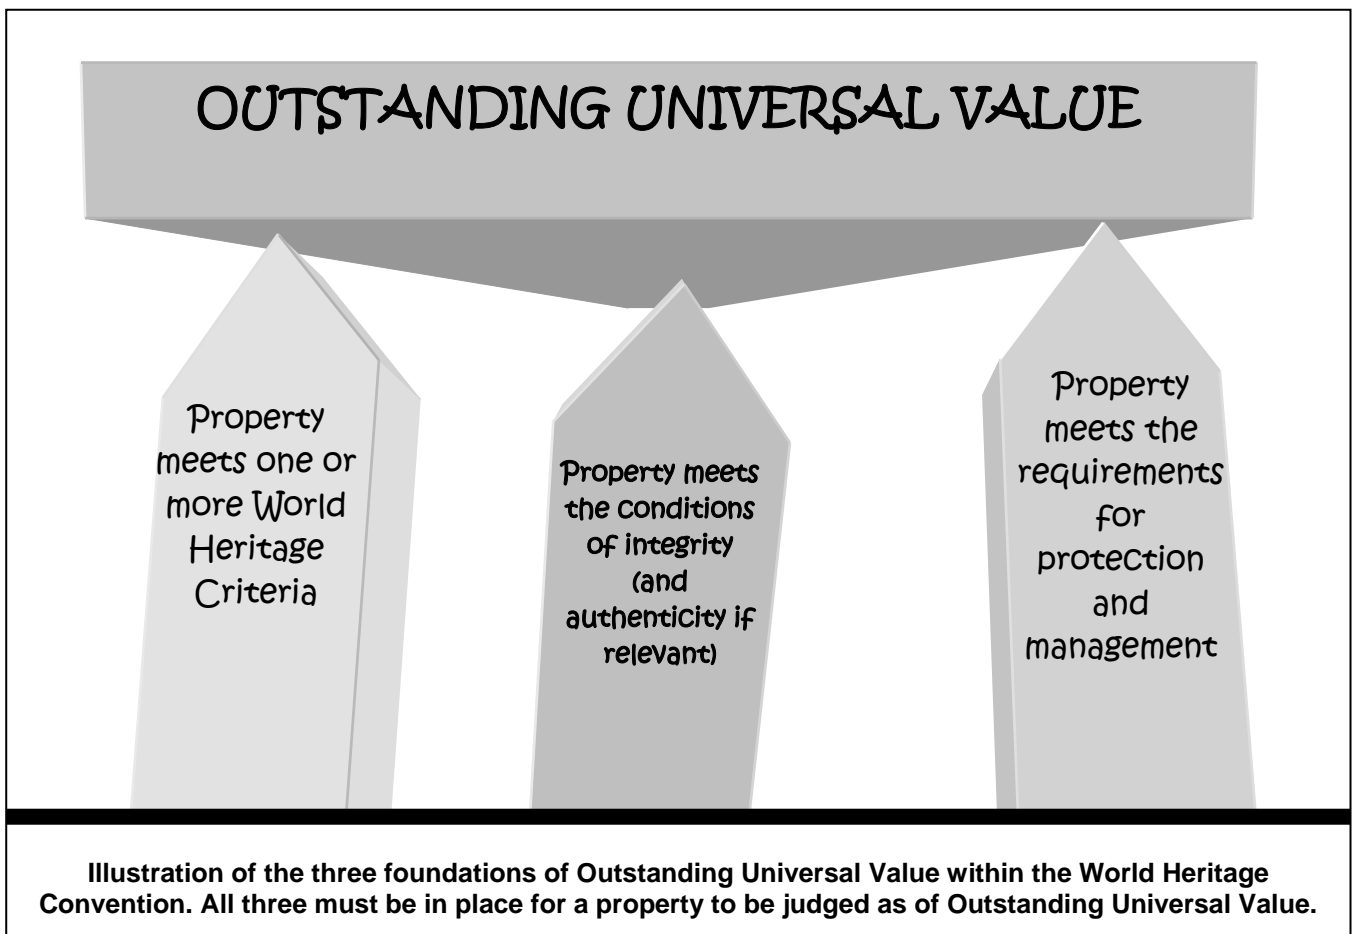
OUTSTANDING UNIVERSAL VALUE

Property meets one or more World Heritage Criteria

Property meets the conditions of integrity (and authenticity if relevant)

Property meets the requirements for protection and management

Illustration of the three foundations of Outstanding Universal Value within the World Heritage Convention. All three must be in place for a property to be judged as of Outstanding Universal Value.